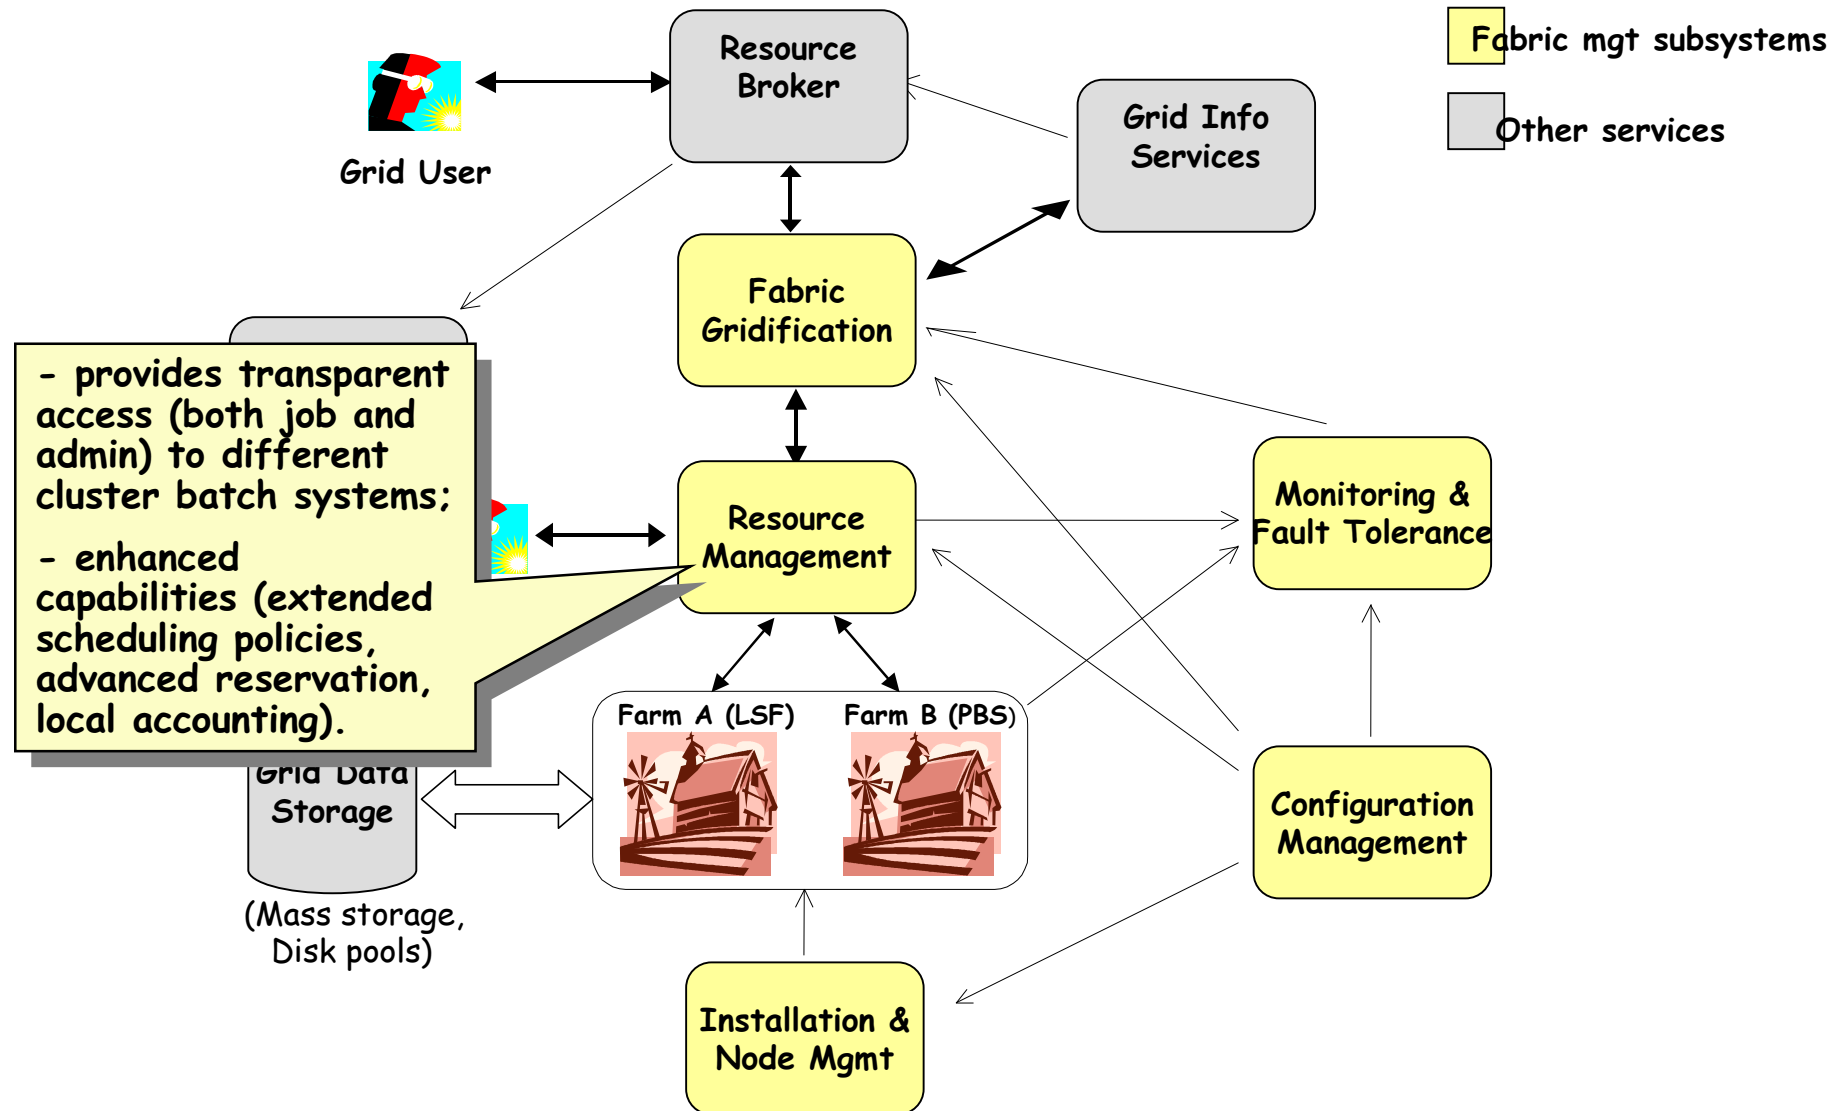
Fabric mgt subsystems

Other services

Resource Broker

Grid User

Grid Info Services

Fabric Gridification

- provides transparent access (both job and admin) to different cluster batch systems;

- enhanced capabilities (extended scheduling policies, advanced reservation, local accounting).

Resource Management

Monitoring & Fault Tolerance

Farm A (LSF)

Farm B (PBS)

Grid Data Storage

(Mass storage, Disk pools)

Configuration Management

Installation & Node Mgmt